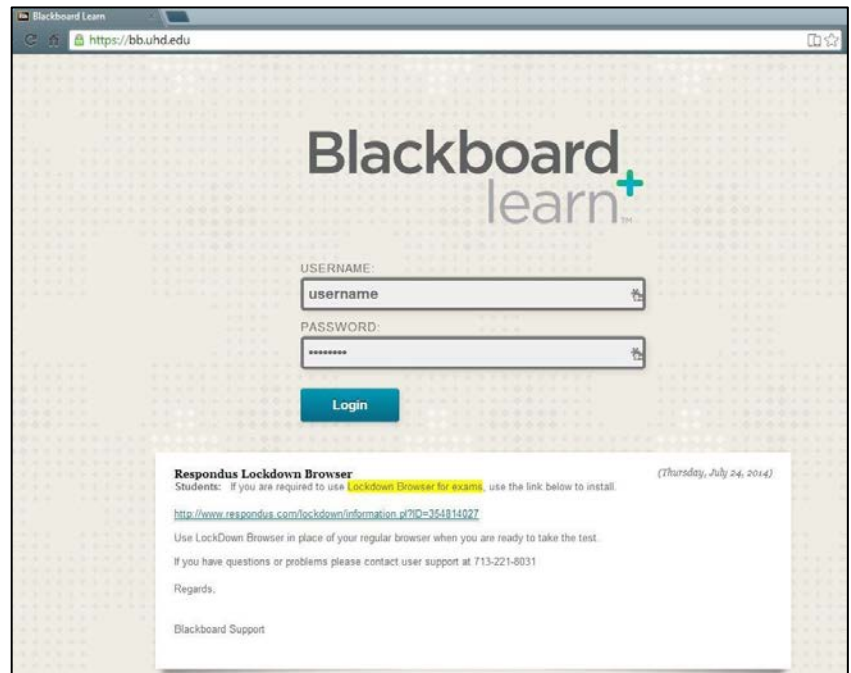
Blackboard Learn

https://bb.uhd.edu

Blackboard learn

USERNAME:

username

PASSWORD:

••••••••

Login

Respondus Lockdown Browser

(Thursday, July 24, 2014)

Students: If you are required to use Lockdown Browser for exams, use the link below to install.

http://www.respondus.com/lockdown/information.pl?ID=354814027

Use LockDown Browser in place of your regular browser when you are ready to take the test.

If you have questions or problems please contact user support at 713-221-8031

Regards,

Blackboard Support